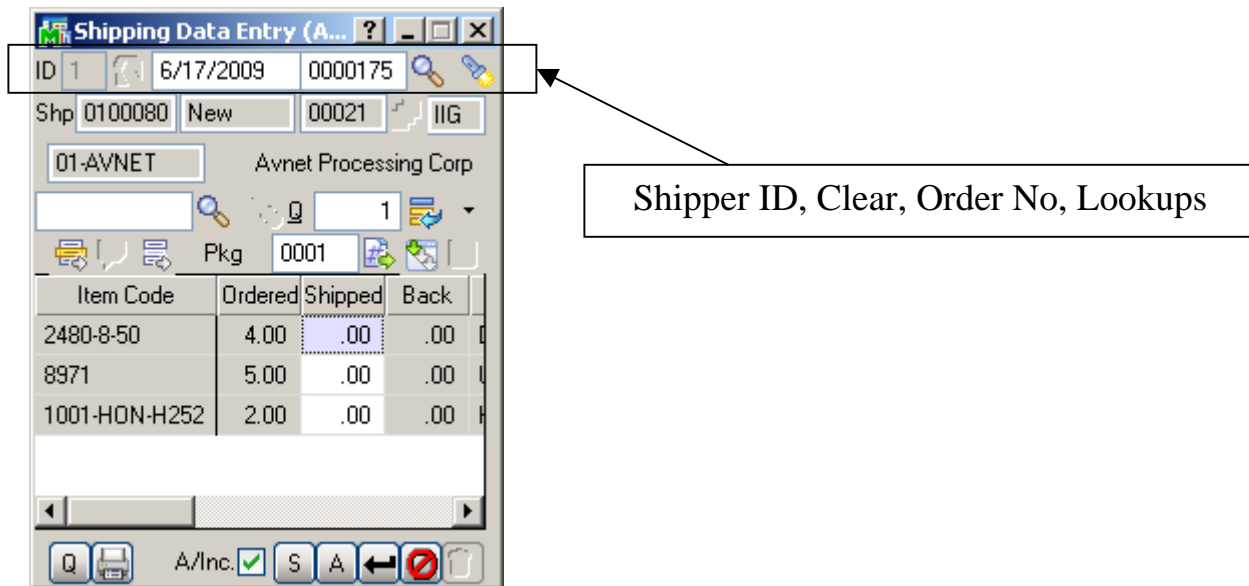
Shipping Data Entry (A...

ID 1 6/17/2009 0000175

Shp 0100080 New 00021 IIG

01-AVNET Avnet Processing Corp

Q 1

Pkg 0001

| Item Code | Ordered | Shipped | Back |
|---|---|---|---|
| 2480-8-50 | 4.00 | .00 | .00 |
| 8971 | 5.00 | .00 | .00 |
| 1001-HON-H252 | 2.00 | .00 | .00 |

Q A/Inc. S A

Shipper ID, Clear, Order No, Lookups